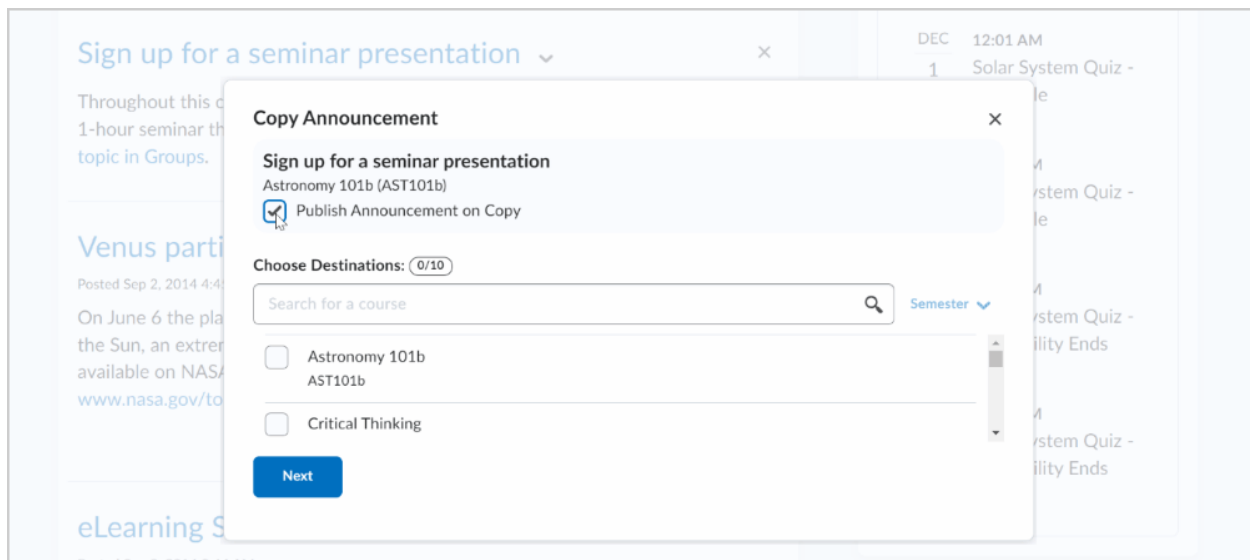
Sign up for a seminar presentation

Throughout this c
1-hour seminar th
topic in Groups.

Venus parti
Posted Sep 2, 2014 4:4
On June 6 the pla
the Sun, an extrer
available on NASA
www.nasa.gov/to

eLearning S

DEC 1
12:01 AM
Solar System Quiz -
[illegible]le

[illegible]M
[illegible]ystem Quiz -
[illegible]le

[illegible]M
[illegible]ystem Quiz -
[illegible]ility Ends

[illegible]M
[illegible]ystem Quiz -
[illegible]ility Ends

Copy Announcement

Sign up for a seminar presentation
Astronomy 101b (AST101b)
Publish Announcement on Copy

Choose Destinations: 0/10

Search for a course
Semester

Astronomy 101b
AST101b

Critical Thinking

Next